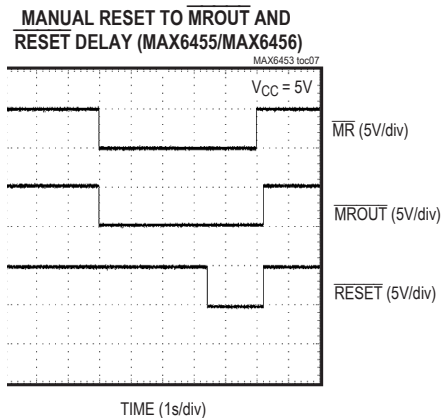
MANUAL RESET TO $\overline{MROUT}$ AND $\overline{RESET}$ DELAY (MAX6455/MAX6456)

MAX6453 toc07

$V_{CC}$ = 5V

$\overline{MR}$ (5V/div)

$\overline{MROUT}$ (5V/div)

$\overline{RESET}$ (5V/div)

TIME (1s/div)